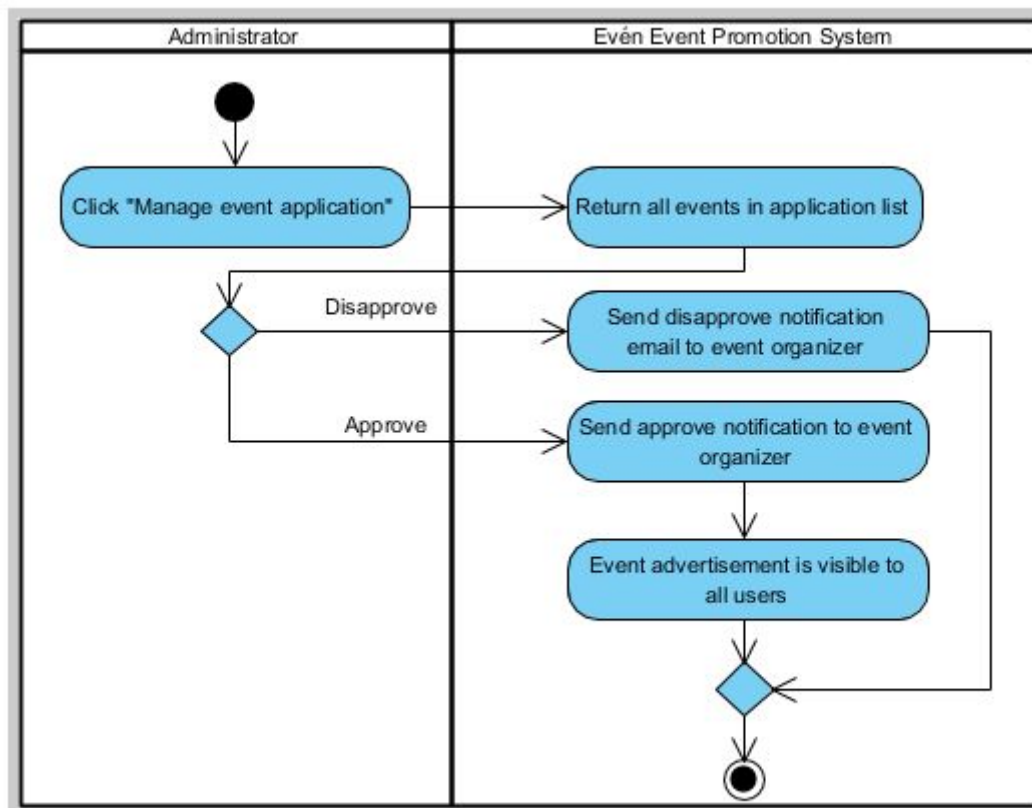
Administrator

Evén Event Promotion System

Click "Manage event application"

Return all events in application list

Disapprove

Send disapprove notification email to event organizer

Approve

Send approve notification to event organizer

Event advertisement is visible to all users